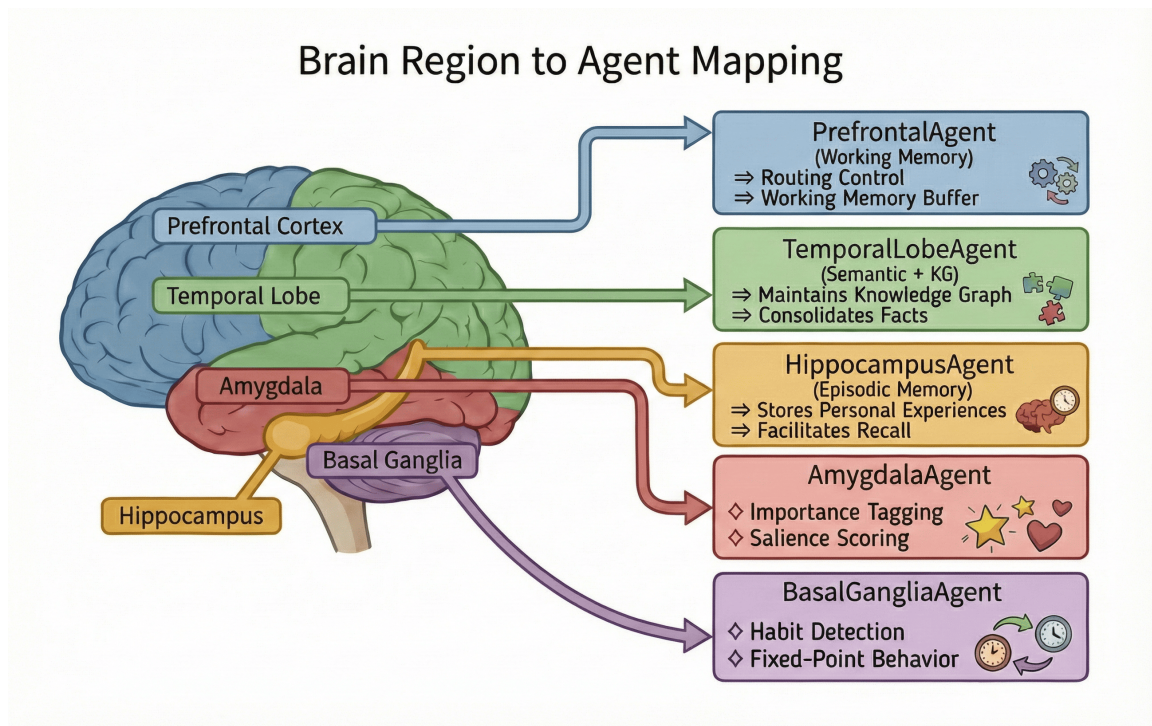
Brain Region to Agent Mapping

Prefrontal Cortex

Temporal Lobe

Amygdala

Basal Ganglia

Hippocampus

PrefrontalAgent
(Working Memory)
⇒ Routing Control
⇒ Working Memory Buffer

TemporalLobeAgent
(Semantic + KG)
⇒ Maintains Knowledge Graph
⇒ Consolidates Facts

HippocampusAgent
(Episodic Memory)
⇒ Stores Personal Experiences
⇒ Facilitates Recall

AmygdalaAgent
◇ Importance Tagging
◇ Salience Scoring

BasalGangliaAgent
◇ Habit Detection
◇ Fixed-Point Behavior